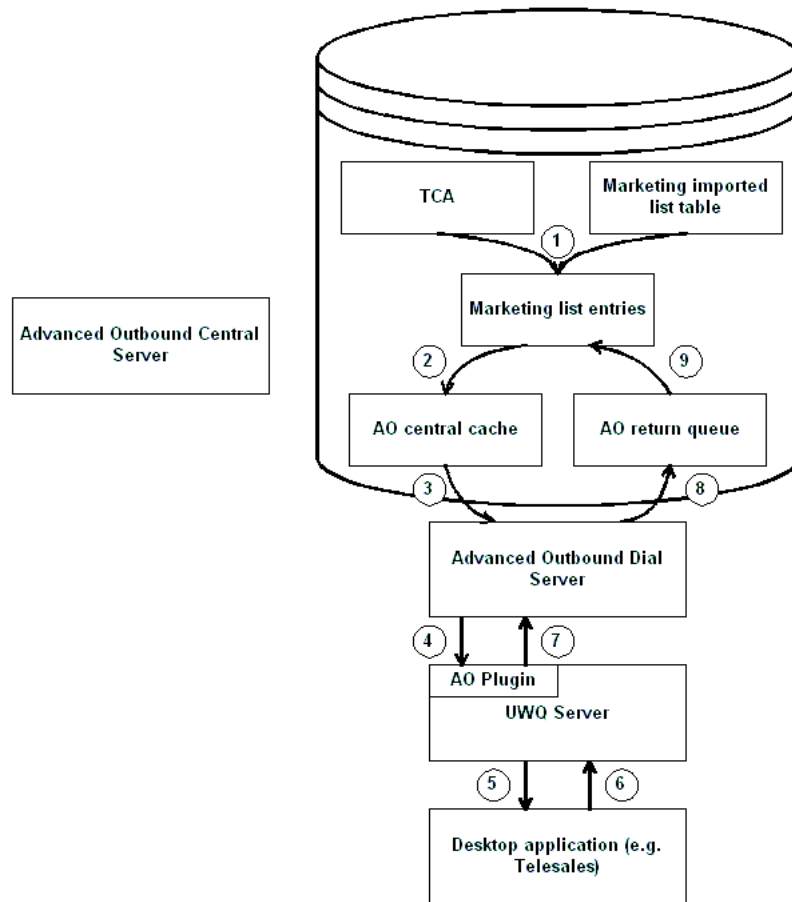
Advanced Outbound Central Server

TCA

Marketing imported list table

1

Marketing list entries

2

9

AO central cache

AO return queue

3

8

Advanced Outbound Dial Server

4

7

AO Plugin

UWQ Server

5

6

Desktop application (e.g. Telesales)